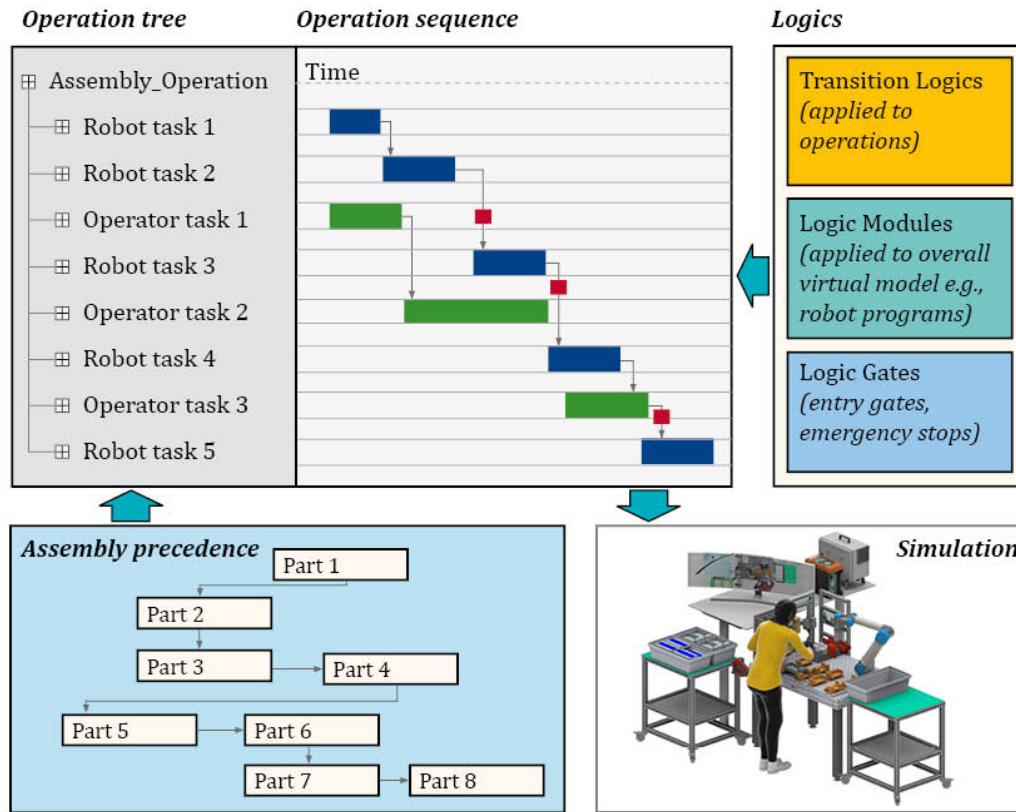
Operation tree

Operation sequence

Logics

⊞ Assembly_Operation

⊞ Robot task 1

⊞ Robot task 2

⊞ Operator task 1

⊞ Robot task 3

⊞ Operator task 2

⊞ Robot task 4

⊞ Operator task 3

⊞ Robot task 5

Time

Transition Logics (applied to operations)

Logic Modules (applied to overall virtual model e.g., robot programs)

Logic Gates (entry gates, emergency stops)

Assembly precedence

Part 1

Part 2

Part 3

Part 4

Part 5

Part 6

Part 7

Part 8

Simulation